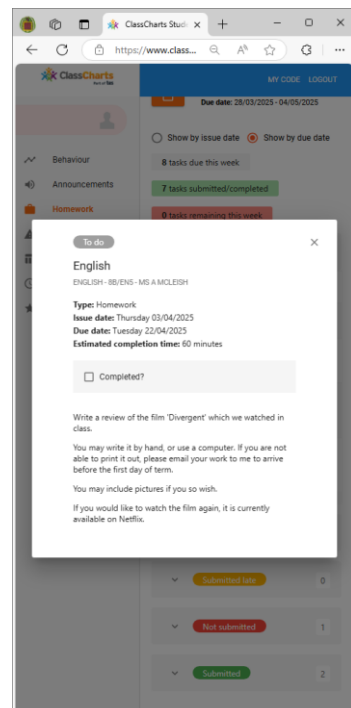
ClassCharts Stud ×

https://www.class...

ClassCharts

MY CODE LOGOUT

Due date: 28/03/2025 - 04/05/2025

Show by issue date Show by due date

8 tasks due this week

7 tasks submitted/completed

0 tasks remaining this week

Behaviour

Announcements

Homework

To do

English

ENGLISH - 8B/EN5 - MS A MCLEISH

**Type:** Homework
**Issue date:** Thursday 03/04/2025
**Due date:** Tuesday 22/04/2025
**Estimated completion time:** 60 minutes

Completed?

Write a review of the film 'Divergent' which we watched in class.

You may write it by hand, or use a computer. If you are not able to print it out, please email your work to me to arrive before the first day of term.

You may include pictures if you so wish.

If you would like to watch the film again, it is currently available on Netflix.

Submitted late 0

Not submitted 1

Submitted 2